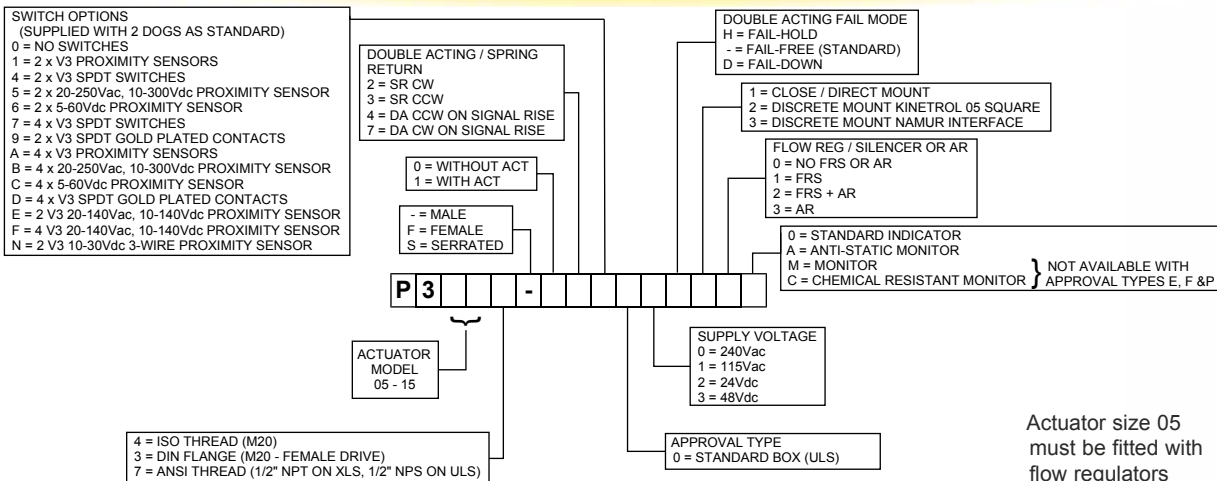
SWITCH OPTIONS
(SUPPLIED WITH 2 DOGS AS STANDARD)
0 = NO SWITCHES
1 = 2 x V3 PROXIMITY SENSORS
4 = 2 x V3 SPDT SWITCHES
5 = 2 x 20-250Vac, 10-300Vdc PROXIMITY SENSOR
6 = 2 x 5-60Vdc PROXIMITY SENSOR
7 = 4 x V3 SPDT SWITCHES
9 = 2 x V3 SPDT GOLD PLATED CONTACTS
A = 4 x V3 PROXIMITY SENSORS
B = 4 x 20-250Vac, 10-300Vdc PROXIMITY SENSOR
C = 4 x 5-60Vdc PROXIMITY SENSOR
D = 4 x V3 SPDT GOLD PLATED CONTACTS
E = 2 V3 20-140Vac, 10-140Vdc PROXIMITY SENSOR
F = 4 V3 20-140Vac, 10-140Vdc PROXIMITY SENSOR
N = 2 V3 10-30Vdc 3-WIRE PROXIMITY SENSOR

DOUBLE ACTING / SPRING RETURN
2 = SR CW
3 = SR CCW
4 = DA CCW ON SIGNAL RISE
7 = DA CW ON SIGNAL RISE

0 = WITHOUT ACT
1 = WITH ACT

- = MALE
F = FEMALE
S = SERRATED

DOUBLE ACTING FAIL MODE
H = FAIL-HOLD
- = FAIL-FREE (STANDARD)
D = FAIL-DOWN

1 = CLOSE / DIRECT MOUNT
2 = DISCRETE MOUNT KINETROL 05 SQUARE
3 = DISCRETE MOUNT NAMUR INTERFACE

FLOW REG / SILENCER OR AR
0 = NO FRS OR AR
1 = FRS
2 = FRS + AR
3 = AR

0 = STANDARD INDICATOR
A = ANTI-STATIC MONITOR
M = MONITOR
C = CHEMICAL RESISTANT MONITOR
} NOT AVAILABLE WITH APPROVAL TYPES E, F &P

P 3 -

ACTUATOR MODEL
05 - 15

SUPPLY VOLTAGE
0 = 240Vac
1 = 115Vac
2 = 24Vdc
3 = 48Vdc

4 = ISO THREAD (M20)
3 = DIN FLANGE (M20 - FEMALE DRIVE)
7 = ANSI THREAD (1/2" NPT ON XLS, 1/2" NPS ON ULS)

APPROVAL TYPE
0 = STANDARD BOX (ULS)

Actuator size 05 must be fitted with flow regulators